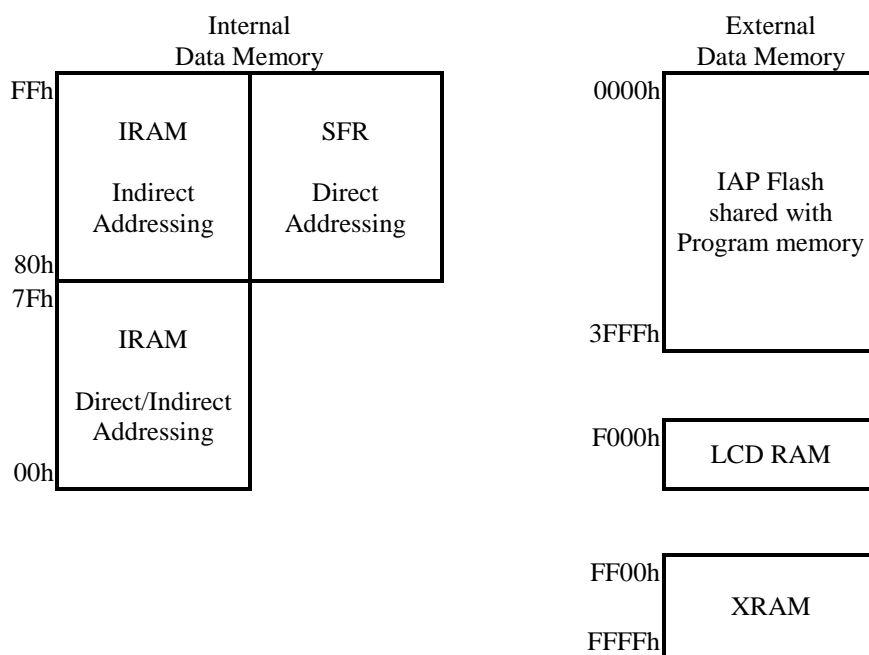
Internal Data Memory

FFh

IRAM

Indirect Addressing

SFR

Direct Addressing

80h

7Fh

IRAM

Direct/Indirect Addressing

00h

External Data Memory

0000h

IAP Flash shared with Program memory

3FFFh

F000h

LCD RAM

FF00h

XRAM

FFFFh